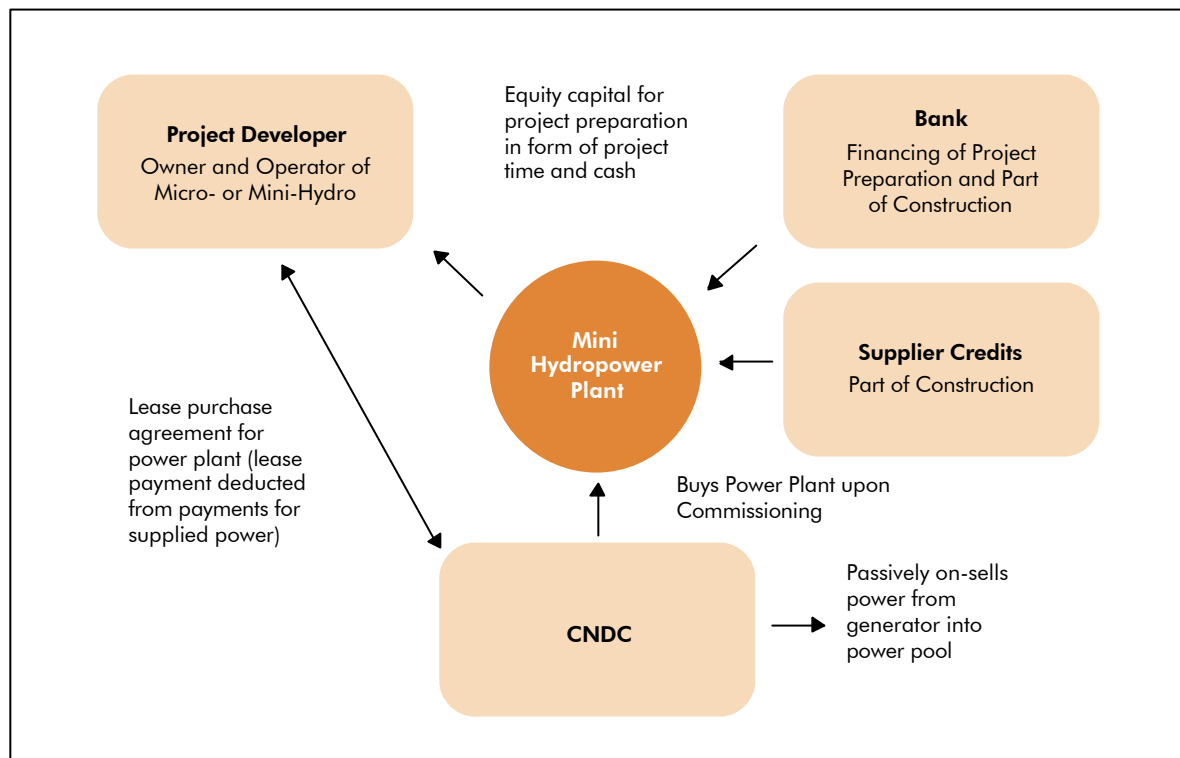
Project Developer
Owner and Operator of Micro- or Mini-Hydro

Equity capital for project preparation in form of project time and cash

Bank
Financing of Project Preparation and Part of Construction

Mini Hydropower Plant

Supplier Credits
Part of Construction

Lease purchase agreement for power plant (lease payment deducted from payments for supplied power)

Buys Power Plant upon Commissioning

CNDC

Passively on-sells power from generator into power pool